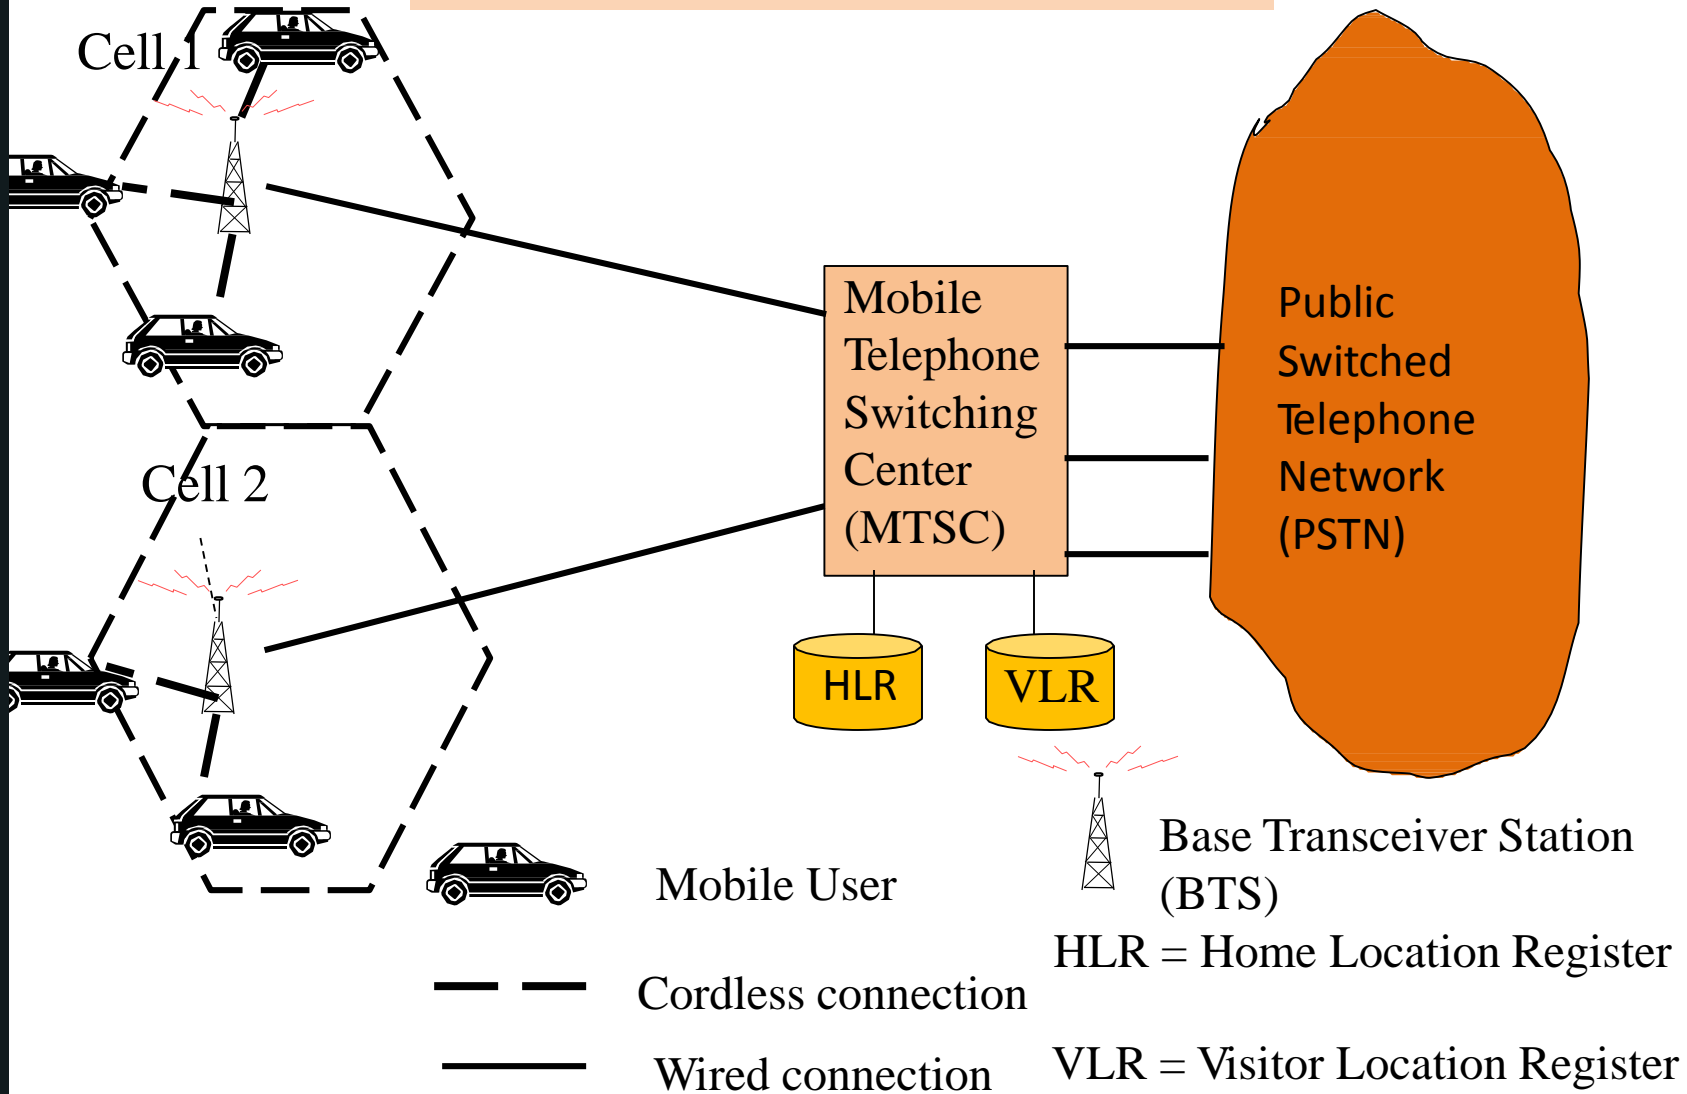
Cell 1

Cell 2

Mobile Telephone Switching Center (MTSC)

Public Switched Telephone Network (PSTN)

HLR

VLR

Mobile User

Base Transceiver Station (BTS)

HLR = Home Location Register

Cordless connection

Wired connection

VLR = Visitor Location Register